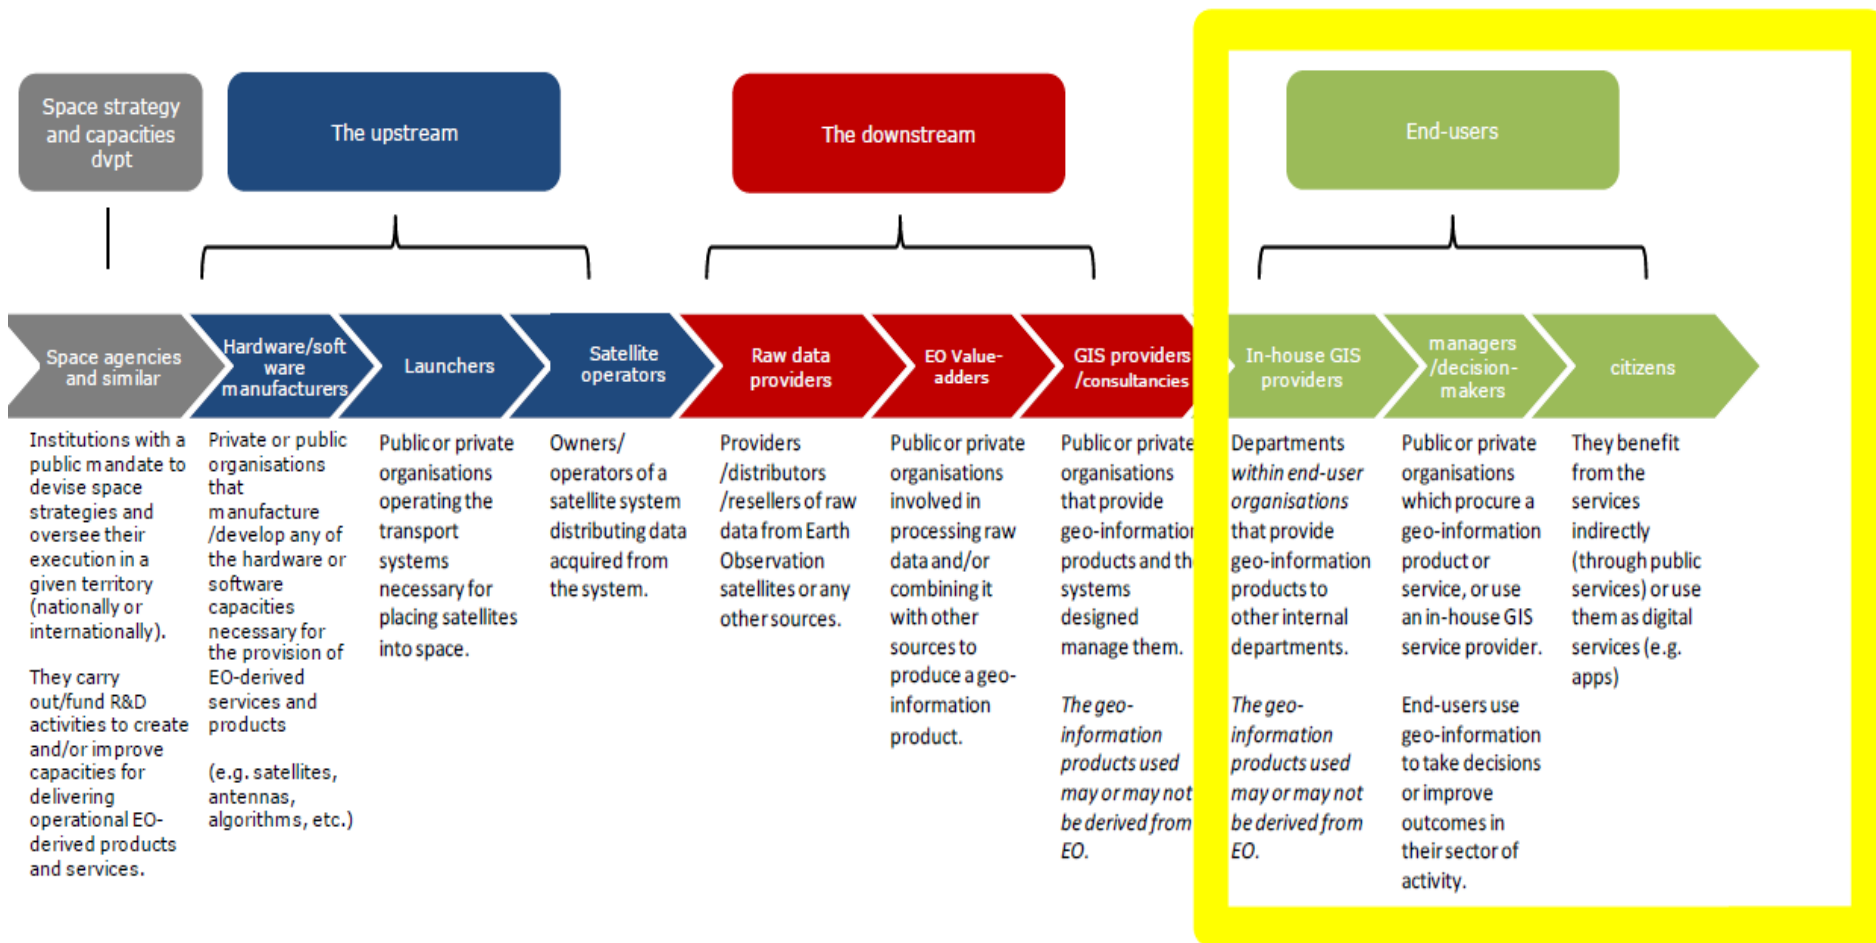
Space strategy and capacities dvpt

The upstream

The downstream

End-users

Space agencies and similar

Hardware/software manufacturers

Launchers

Satellite operators

Raw data providers

EO Value-adders

GIS providers /consultancies

In-house GIS providers

managers /decision-makers

citizens

Institutions with a public mandate to devise space strategies and oversee their execution in a given territory (nationally or internationally).

They carry out/fund R&D activities to create and/or improve capacities for delivering operational EO-derived products and services.

Private or public organisations that manufacture /develop any of the hardware or software capacities necessary for the provision of EO-derived services and products

(e.g. satellites, antennas, algorithms, etc.)

Public or private organisations operating the transport systems necessary for placing satellites into space.

Owners/ operators of a satellite system distributing data acquired from the system.

Providers /distributors /resellers of raw data from Earth Observation satellites or any other sources.

Public or private organisations involved in processing raw data and/or combining it with other sources to produce a geo-information product.

Public or private organisations that provide geo-informatio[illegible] products and th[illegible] systems designed manage them.

The geo-information products used may or may not be derived from EO.

Departments within end-user organisations that provide geo-information products to other internal departments.

The geo-information products used may or may not be derived from EO.

Public or private organisations which procure a geo-information product or service, or use an in-house GIS service provider.

End-users use geo-information to take decisions or improve outcomes in their sector of activity.

They benefit from the services indirectly (through public services) or use them as digital services (e.g. apps)